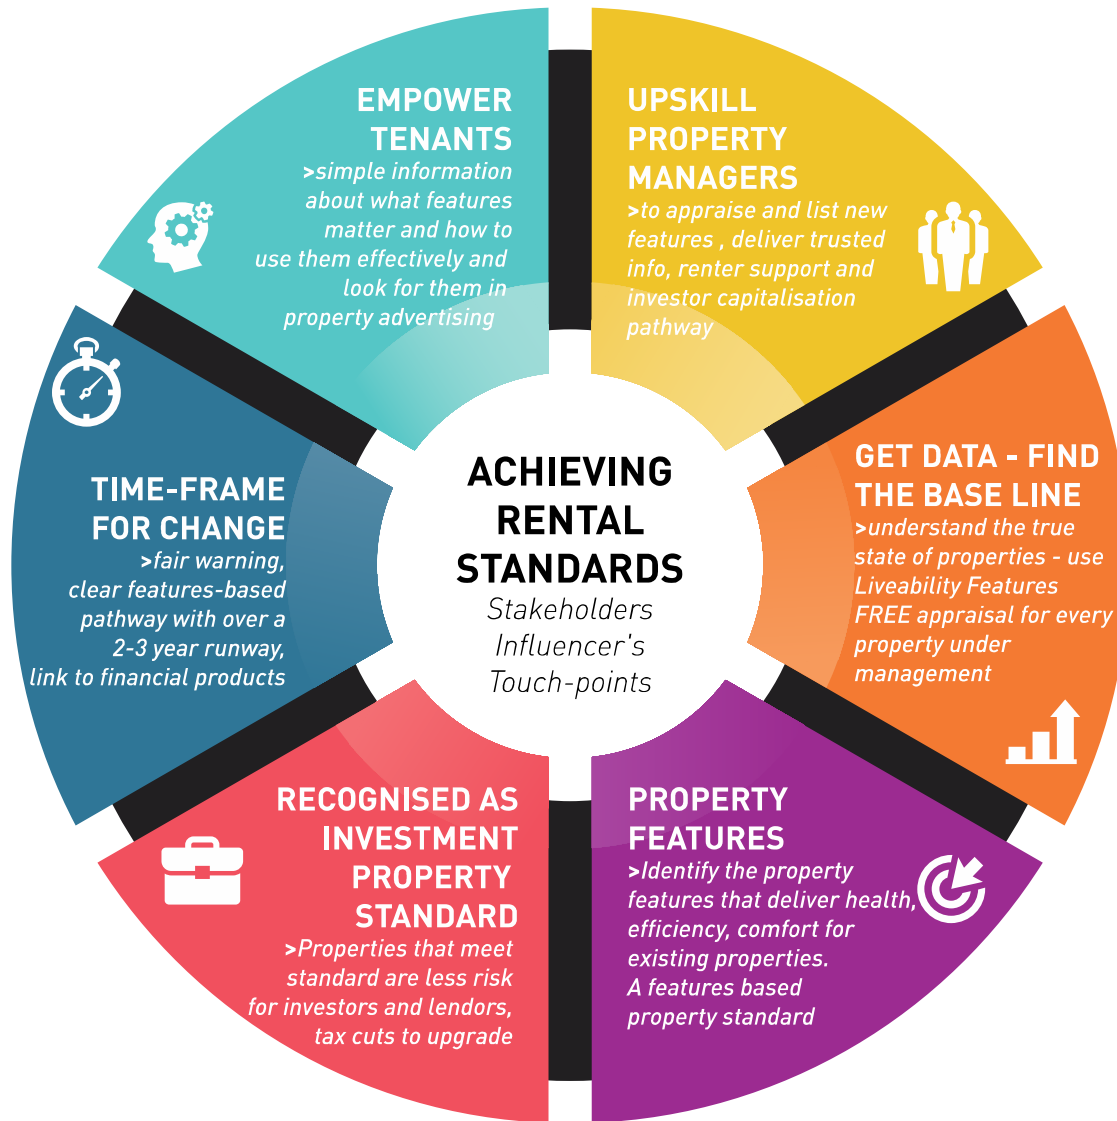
EMPOWER TENANTS
>simple information about what features matter and how to use them effectively and look for them in property advertising

UPSKILL PROPERTY MANAGERS
>to appraise and list new features , deliver trusted info, renter support and investor capitalisation pathway

TIME-FRAME FOR CHANGE
>fair warning, clear features-based pathway with over a 2-3 year runway, link to financial products

ACHIEVING RENTAL STANDARDS
Stakeholders
Influencer's
Touch-points

GET DATA - FIND THE BASE LINE
>understand the true state of properties - use Liveability Features FREE appraisal for every property under management

RECOGNISED AS INVESTMENT PROPERTY STANDARD
>Properties that meet standard are less risk for investors and lendors, tax cuts to upgrade

PROPERTY FEATURES
>Identify the property features that deliver health, efficiency, comfort for existing properties. A features based property standard